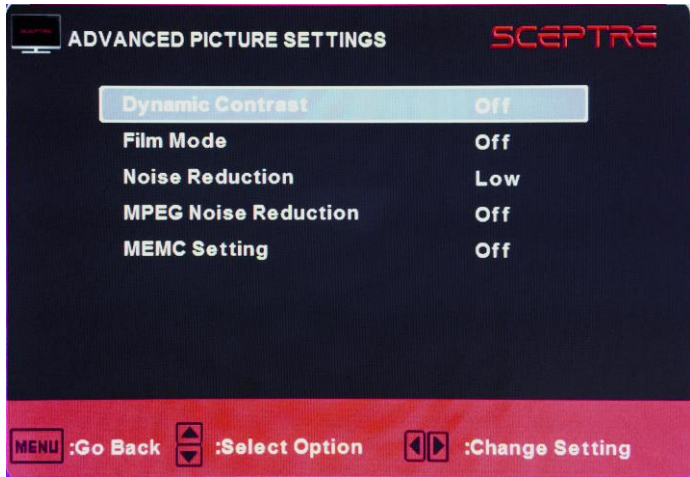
ADVANCED PICTURE SETTINGS

SCEPTRE

| | |
|---|---|
| Dynamic Contrast | Off |
| Film Mode | Off |
| Noise Reduction | Low |
| MPEG Noise Reduction | Off |
| MEMC Setting | Off |

MENU :Go Back :Select Option :Change Setting